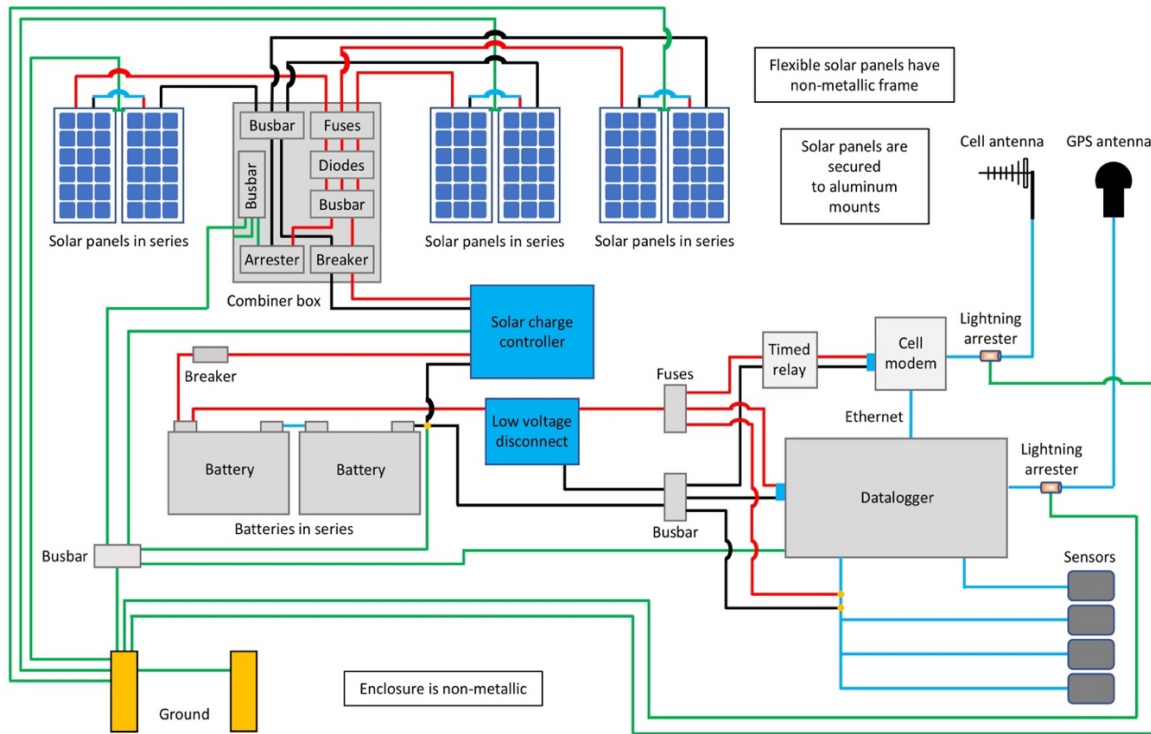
Flexible solar panels have non-metallic frame

Solar panels are secured to aluminum mounts

Cell antenna

GPS antenna

Busbar

Fuses

Diodes

Busbar

Busbar

Arrester

Breaker

Combiner box

Solar panels in series

Solar panels in series

Solar panels in series

Solar charge controller

Breaker

Battery

Battery

Batteries in series

Low voltage disconnect

Fuses

Busbar

Timed relay

Cell modem

Lightning arrester

Ethernet

Datalogger

Lightning arrester

Sensors

Busbar

Ground

Enclosure is non-metallic